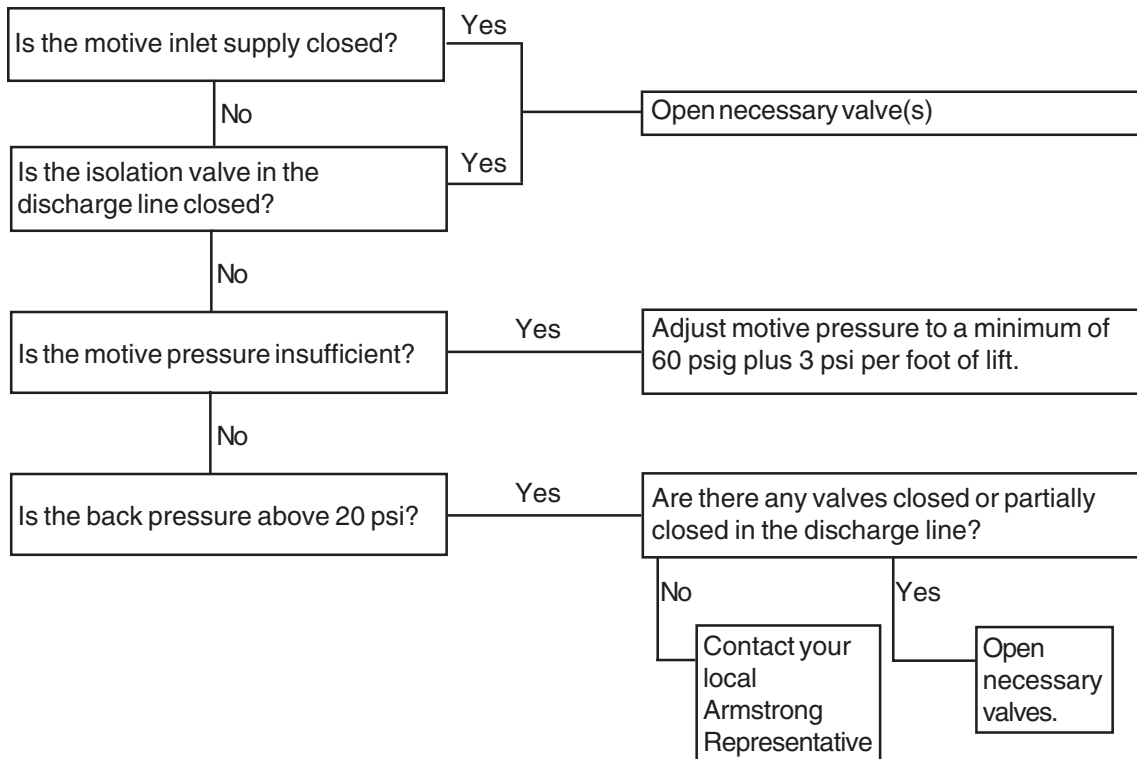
Is the motive inlet supply closed?

Yes

No

Open necessary valve(s)

Is the isolation valve in the discharge line closed?

Yes

No

Is the motive pressure insufficient?

Yes

Adjust motive pressure to a minimum of 60 psig plus 3 psi per foot of lift.

No

Is the back pressure above 20 psi?

Yes

Are there any valves closed or partially closed in the discharge line?

No

Yes

Contact your local Armstrong Representative

Open necessary valves.